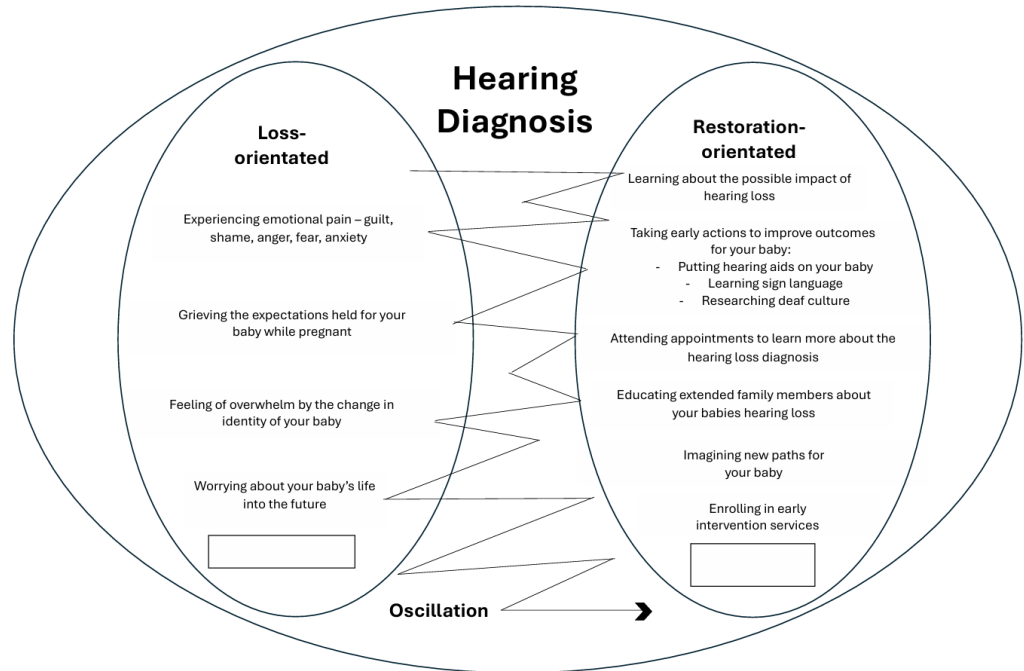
Hearing Diagnosis

Loss-orientated

Experiencing emotional pain – guilt, shame, anger, fear, anxiety

Grieving the expectations held for your baby while pregnant

Feeling of overwhelm by the change in identity of your baby

Worrying about your baby's life into the future

Restoration-orientated

Learning about the possible impact of hearing loss

Taking early actions to improve outcomes for your baby:
- Putting hearing aids on your baby
- Learning sign language
- Researching deaf culture

Attending appointments to learn more about the hearing loss diagnosis

Educating extended family members about your babies hearing loss

Imagining new paths for your baby

Enrolling in early intervention services

Oscillation